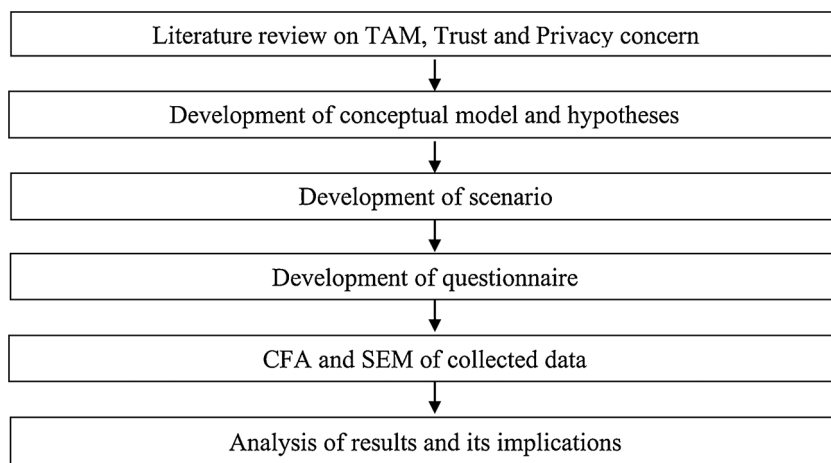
Literature review on TAM, Trust and Privacy concern

Development of conceptual model and hypotheses

Development of scenario

Development of questionnaire

CFA and SEM of collected data

Analysis of results and its implications